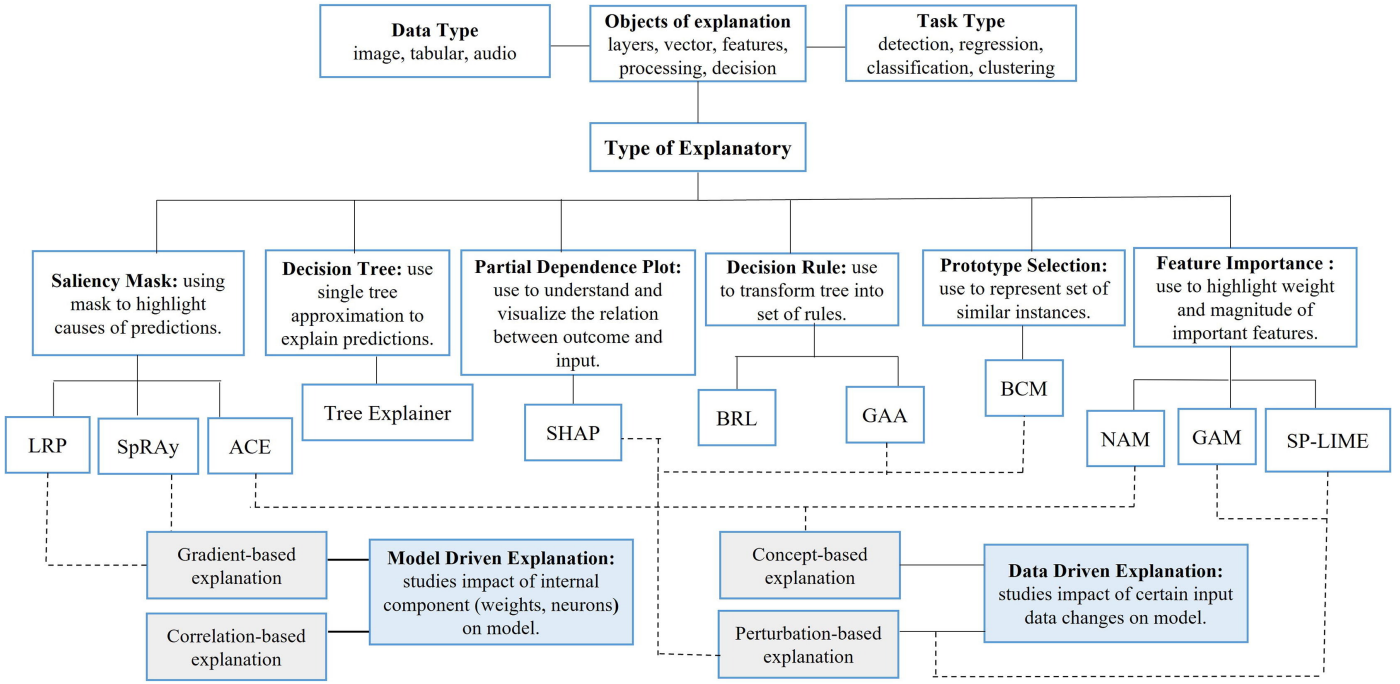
**Data Type**
image, tabular, audio

**Objects of explanation**
layers, vector, features, processing, decision

**Task Type**
detection, regression, classification, clustering

**Type of Explanatory**

**Saliency Mask:** using mask to highlight causes of predictions.

**Decision Tree:** use single tree approximation to explain predictions.

**Partial Dependence Plot:** use to understand and visualize the relation between outcome and input.

**Decision Rule:** use to transform tree into set of rules.

**Prototype Selection:** use to represent set of similar instances.

**Feature Importance :** use to highlight weight and magnitude of important features.

LRP

SpRAy

ACE

Tree Explainer

SHAP

BRL

GAA

BCM

NAM

GAM

SP-LIME

Gradient-based explanation

Correlation-based explanation

**Model Driven Explanation:** studies impact of internal component (weights, neurons) on model.

Concept-based explanation

Perturbation-based explanation

**Data Driven Explanation:** studies impact of certain input data changes on model.